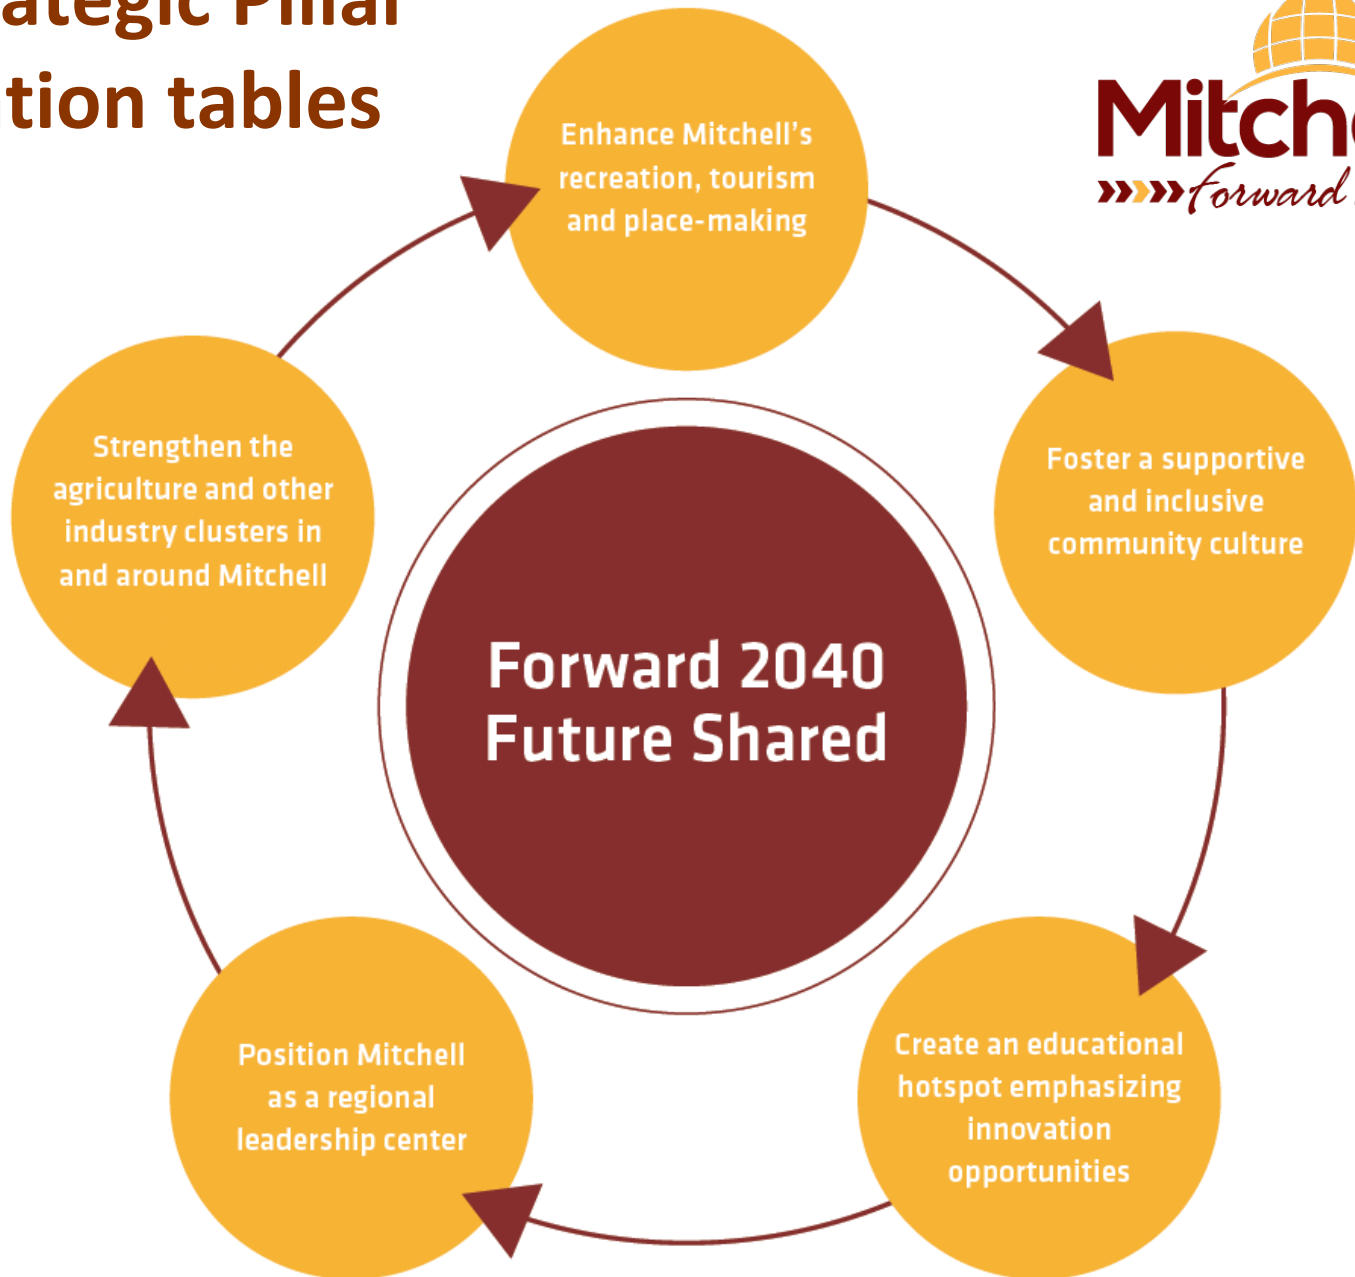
ategic Pillar
tion tables

Mitch
forward

Enhance Mitchell's recreation, tourism and place-making

Foster a supportive and inclusive community culture

Create an educational hotspot emphasizing innovation opportunities

Position Mitchell as a regional leadership center

Strengthen the agriculture and other industry clusters in and around Mitchell

Forward 2040
Future Shared